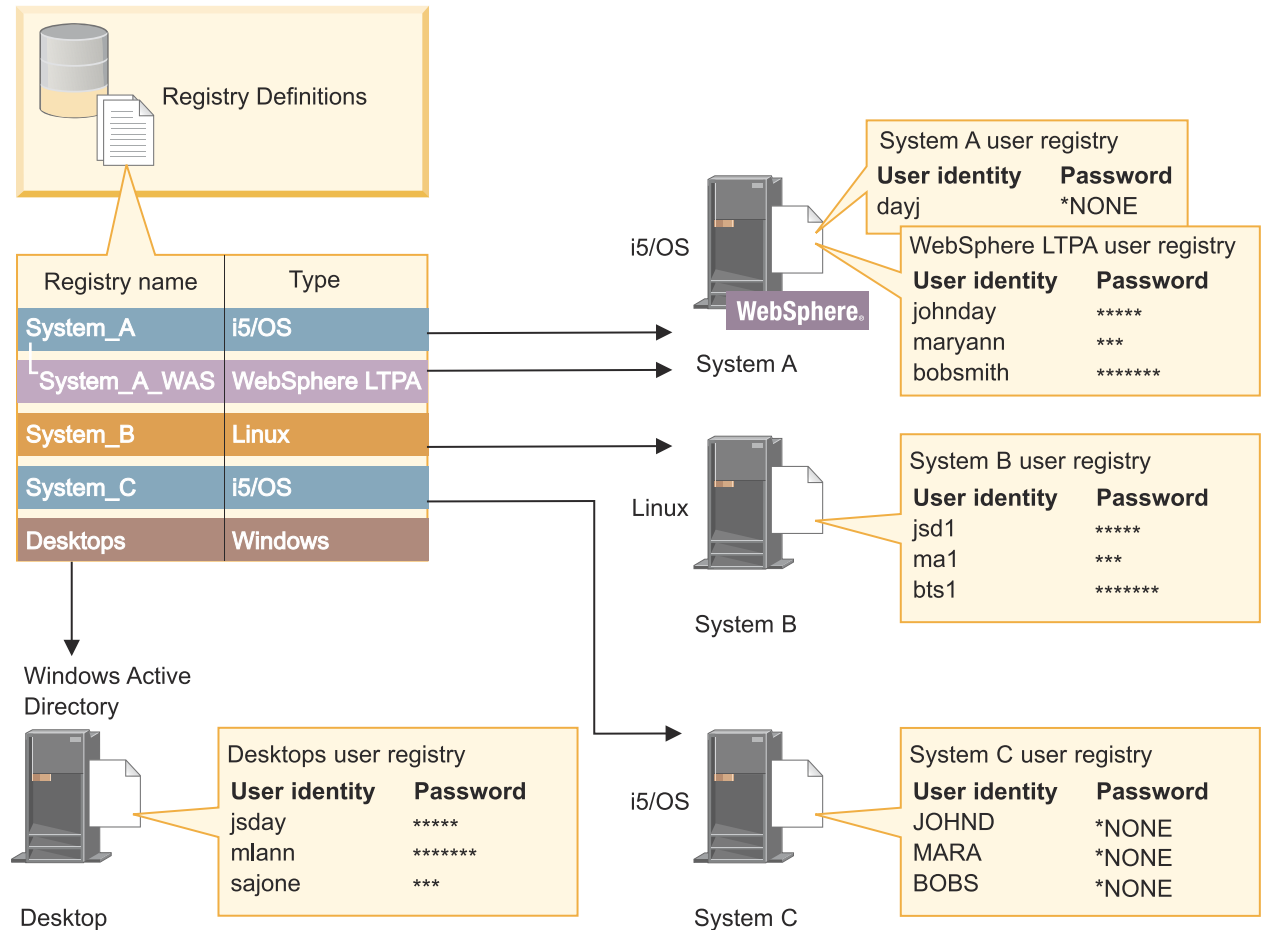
Registry Definitions

| Registry name | Type |
|---|---|
| System_A | i5/OS |
| System_A_WAS | WebSphere LTPA |
| System_B | Linux |
| System_C | i5/OS |
| Desktops | Windows |

System A user registry

| User identity | Password |
|---|---|
| dayj | *NONE |

WebSphere LTPA user registry

| User identity | Password |
|---|---|
| johnday | ***** |
| maryann | *** |
| bobsmith | ******* |

i5/OS

WebSphere

System A

System B user registry

| User identity | Password |
|---|---|
| jsd1 | ***** |
| ma1 | *** |
| bts1 | ******* |

Linux

System B

Windows Active Directory

Desktops user registry

| User identity | Password |
|---|---|
| jsday | ***** |
| mlann | ******* |
| sajone | *** |

Desktop

System C user registry

| User identity | Password |
|---|---|
| JOHND | *NONE |
| MARA | *NONE |
| BOBS | *NONE |

i5/OS

System C